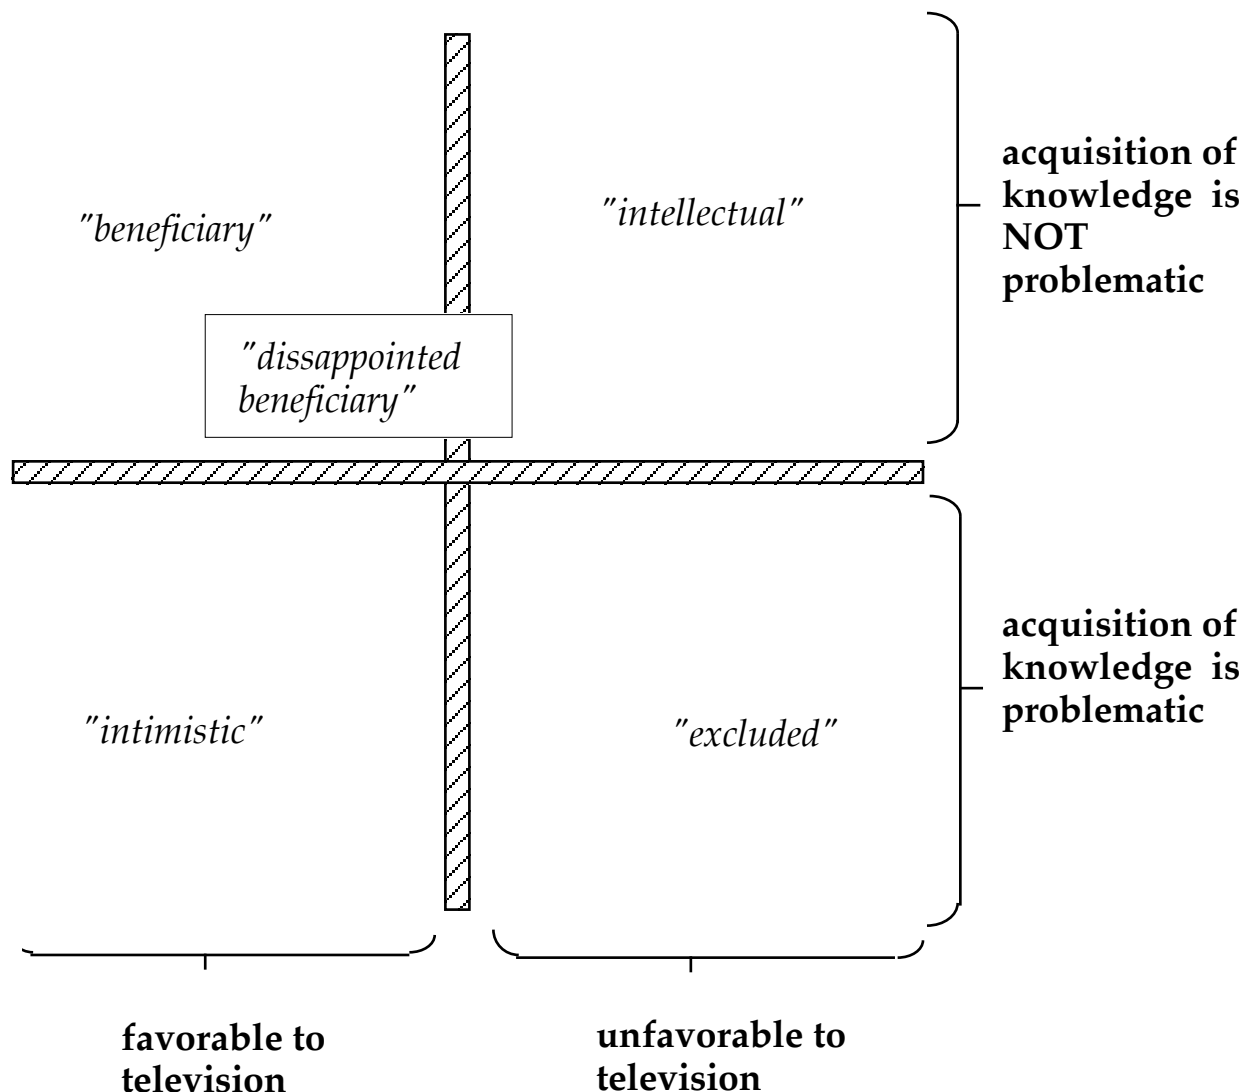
"beneficiary"

"intellectual"

acquisition of knowledge is NOT problematic

"dissappointed beneficiary"

"intimistic"

"excluded"

acquisition of knowledge is problematic

favorable to television

unfavorable to television